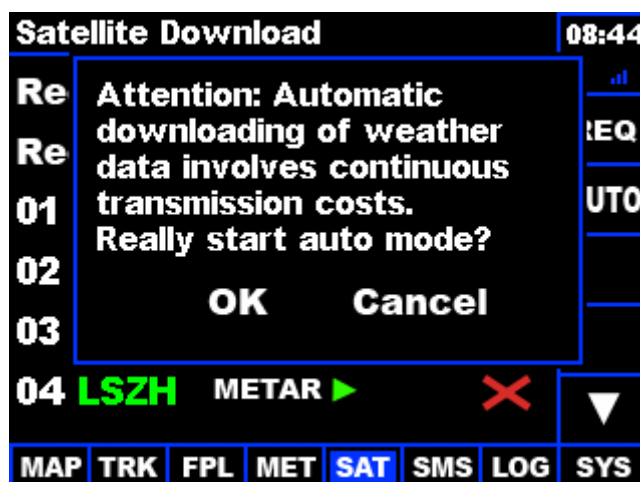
Satellite Download

08:44

Re

Re

01

02

03

Attention: Automatic downloading of weather data involves continuous transmission costs. Really start auto mode?

OK Cancel

REQ

UTO

04 LSZH METAR

MAP TRK FPL MET SAT SMS LOG SYS